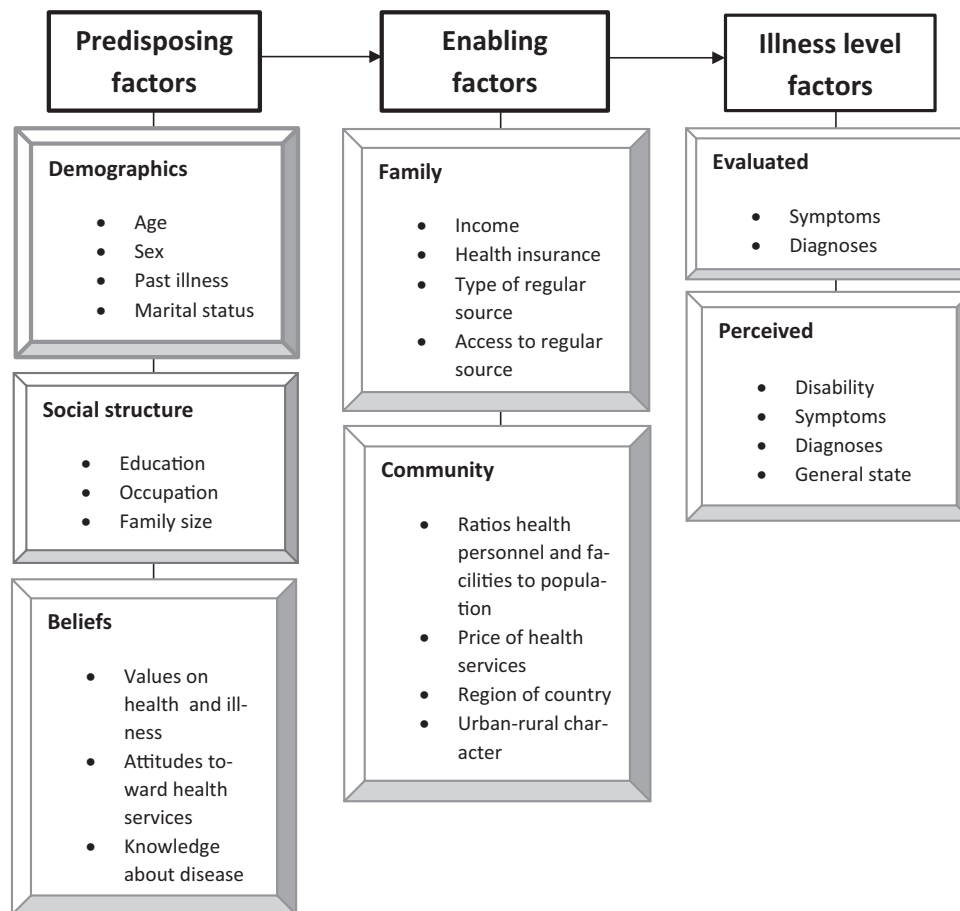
Predisposing factors

Enabling factors

Illness level factors

Demographics

- Age
- Sex
- Past illness
- Marital status

Social structure

- Education
- Occupation
- Family size

Beliefs

- Values on health and illness
- Attitudes toward health services
- Knowledge about disease

Family

- Income
- Health insurance
- Type of regular source
- Access to regular source

Community

- Ratios health personnel and facilities to population
- Price of health services
- Region of country
- Urban-rural character

Evaluated

- Symptoms
- Diagnoses

Perceived

- Disability
- Symptoms
- Diagnoses
- General state